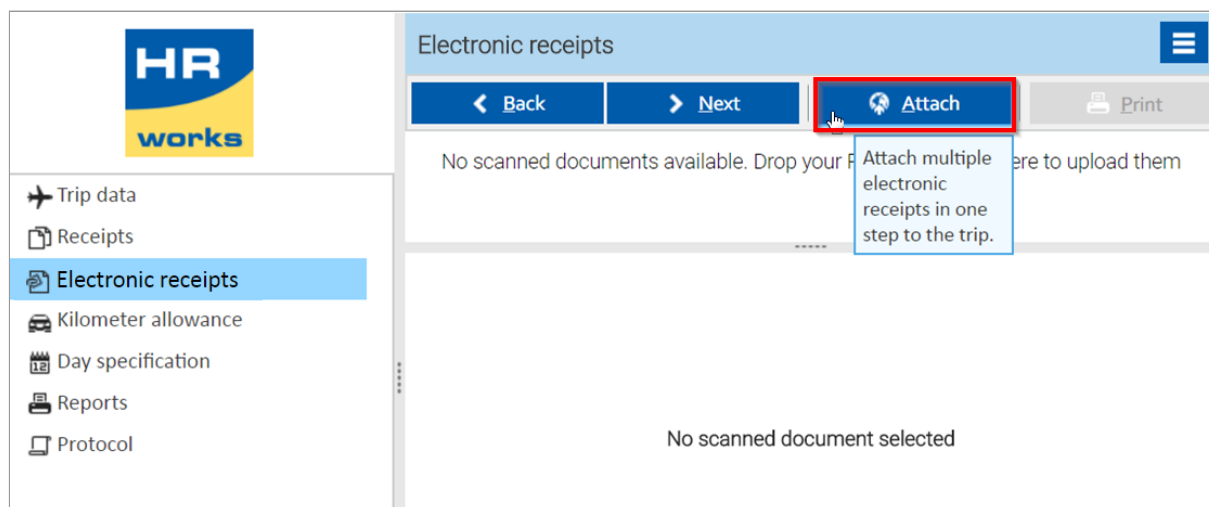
HR works

Trip data
Receipts
Electronic receipts
Kilometer allowance
Day specification
Reports
Protocol

Electronic receipts

Back
Next
Attach
Print

No scanned documents available. Drop your P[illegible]ere to upload them

Attach multiple electronic receipts in one step to the trip.

No scanned document selected